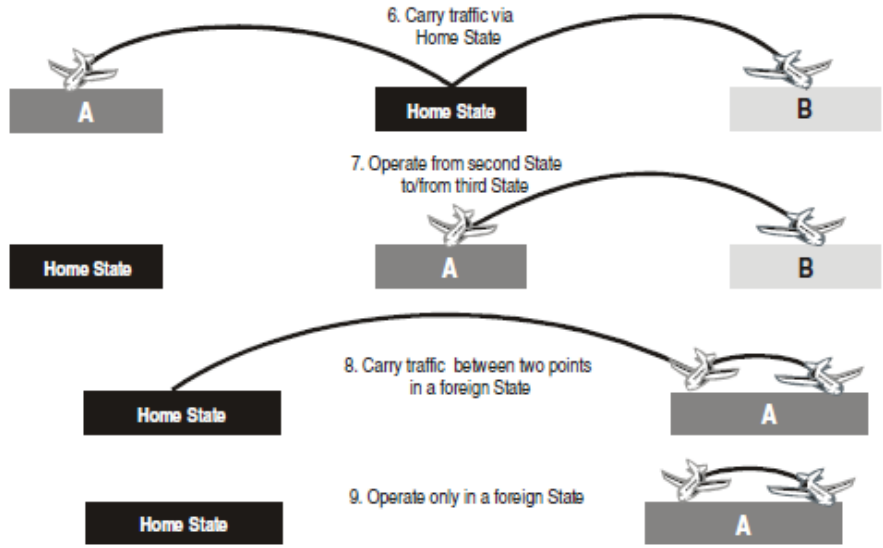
6. Carry traffic via Home State

A

Home State

B

7. Operate from second State to/from third State

Home State

A

B

8. Carry traffic between two points in a foreign State

Home State

A

9. Operate only in a foreign State

Home State

A